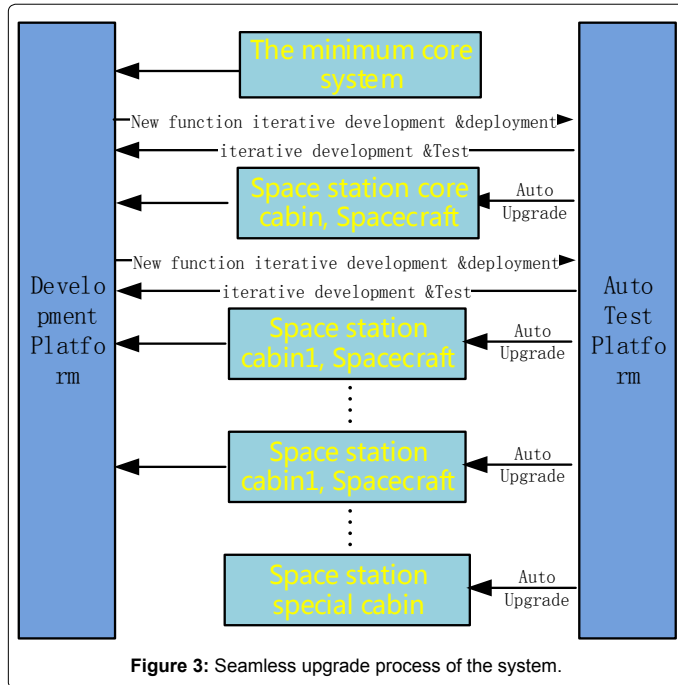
Development Platform

The minimum core system

New function iterative development &deployment

iterative development &Test

Space station core cabin, Spacecraft

Auto Upgrade

New function iterative development &deployment

iterative development &Test

Space station cabin1, Spacecraft

Auto Upgrade

Space station cabin1, Spacecraft

Auto Upgrade

Space station special cabin

Auto Upgrade

Auto Test Platform

**Figure 3:** Seamless upgrade process of the system.